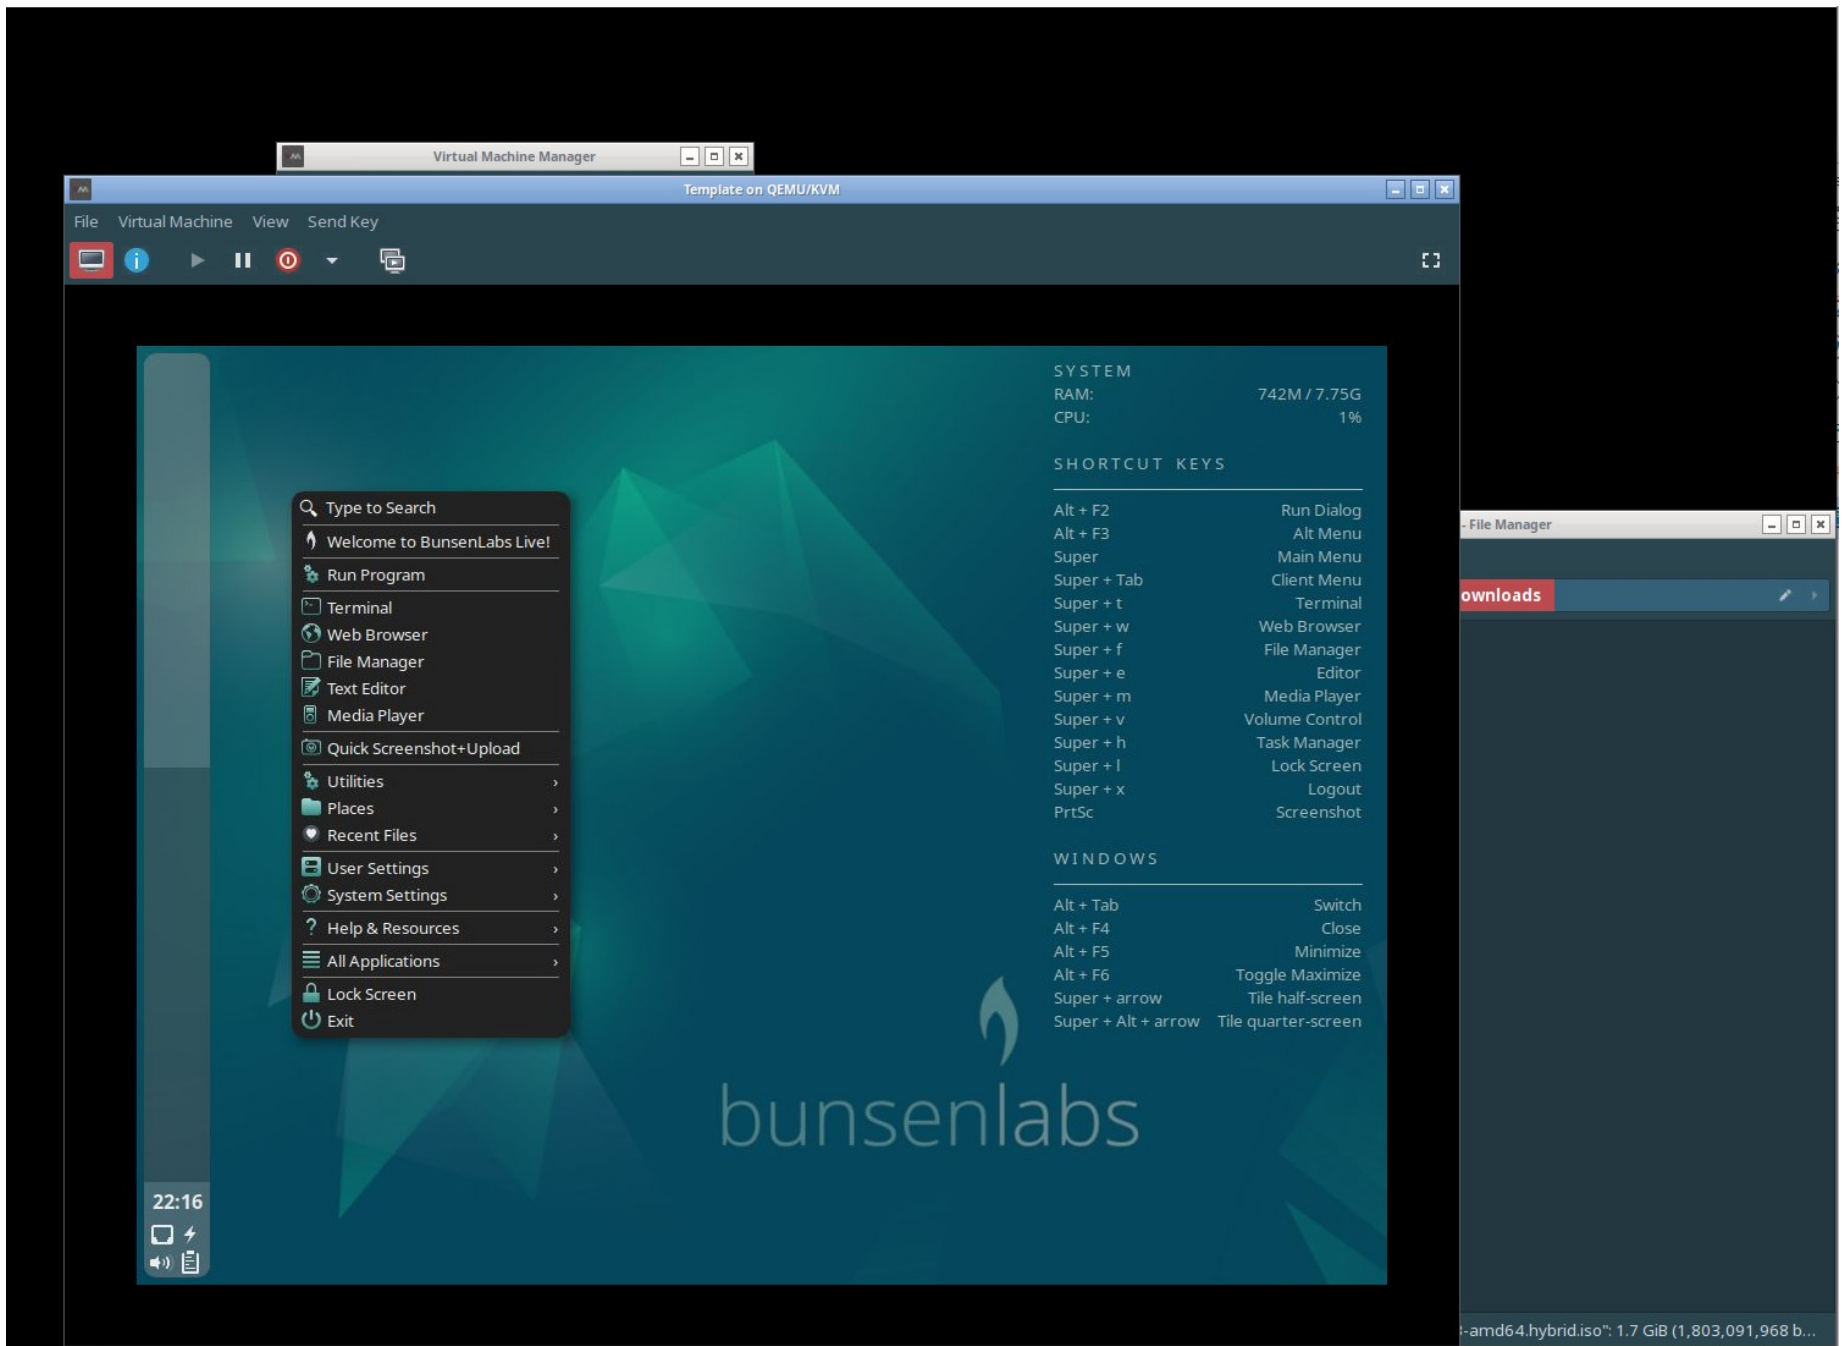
Virtual Machine Manager

Template on QEMU/KVM

File Virtual Machine View Send Key

Type to Search
Welcome to BunsenLabs Live!
Run Program
Terminal
Web Browser
File Manager
Text Editor
Media Player
Quick Screenshot+Upload
Utilities ›
Places ›
Recent Files ›
User Settings ›
System Settings ›
Help & Resources ›
All Applications ›
Lock Screen
Exit

SYSTEM

| RAM: | 742M / 7.75G |
|---|---|
| CPU: | 1% |

SHORTCUT KEYS

| Alt + F2 | Run Dialog |
|---|---|
| Alt + F3 | Alt Menu |
| Super | Main Menu |
| Super + Tab | Client Menu |
| Super + t | Terminal |
| Super + w | Web Browser |
| Super + f | File Manager |
| Super + e | Editor |
| Super + m | Media Player |
| Super + v | Volume Control |
| Super + h | Task Manager |
| Super + l | Lock Screen |
| Super + x | Logout |
| PrtSc | Screenshot |

WINDOWS

| Alt + Tab | Switch |
|---|---|
| Alt + F4 | Close |
| Alt + F5 | Minimize |
| Alt + F6 | Toggle Maximize |
| Super + arrow | Tile half-screen |
| Super + Alt + arrow | Tile quarter-screen |

bunsenlabs

22:16

- File Manager

ownloads

-amd64.hybrid.iso": 1.7 GiB (1,803,091,968 b...